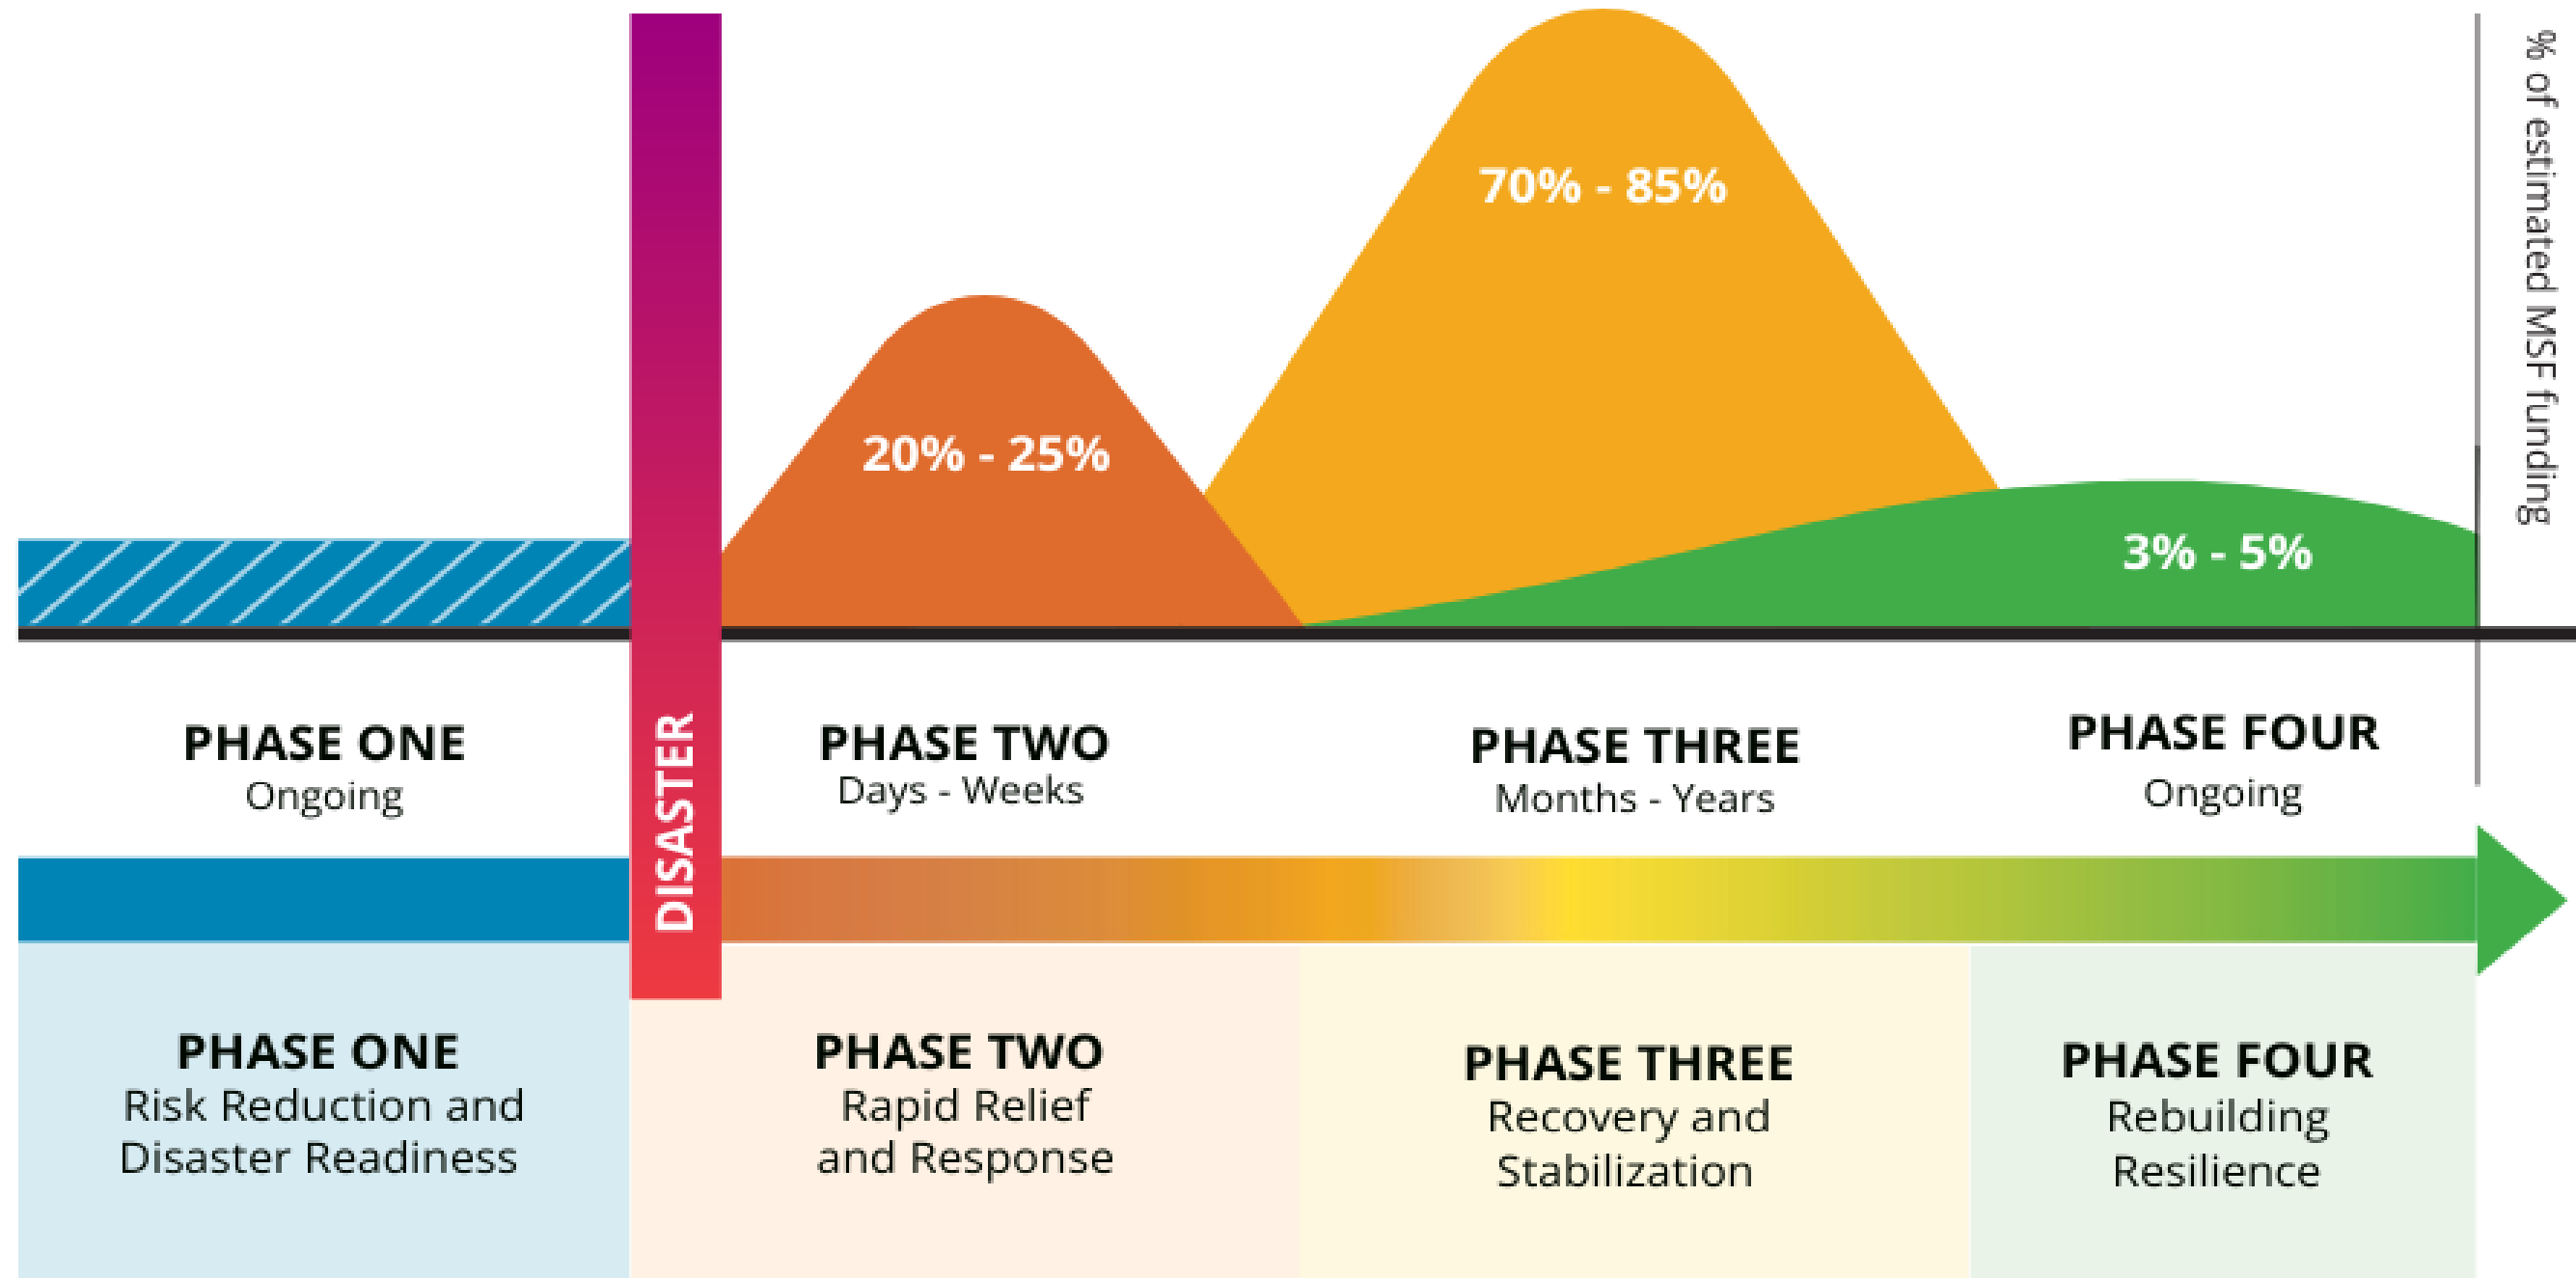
70% - 85%

20% - 25%

3% - 5%

% of estimated MSF funding

DISASTER

PHASE ONE
Ongoing

PHASE TWO
Days - Weeks

PHASE THREE
Months - Years

PHASE FOUR
Ongoing

PHASE ONE
Risk Reduction and Disaster Readiness

PHASE TWO
Rapid Relief and Response

PHASE THREE
Recovery and Stabilization

PHASE FOUR
Rebuilding Resilience